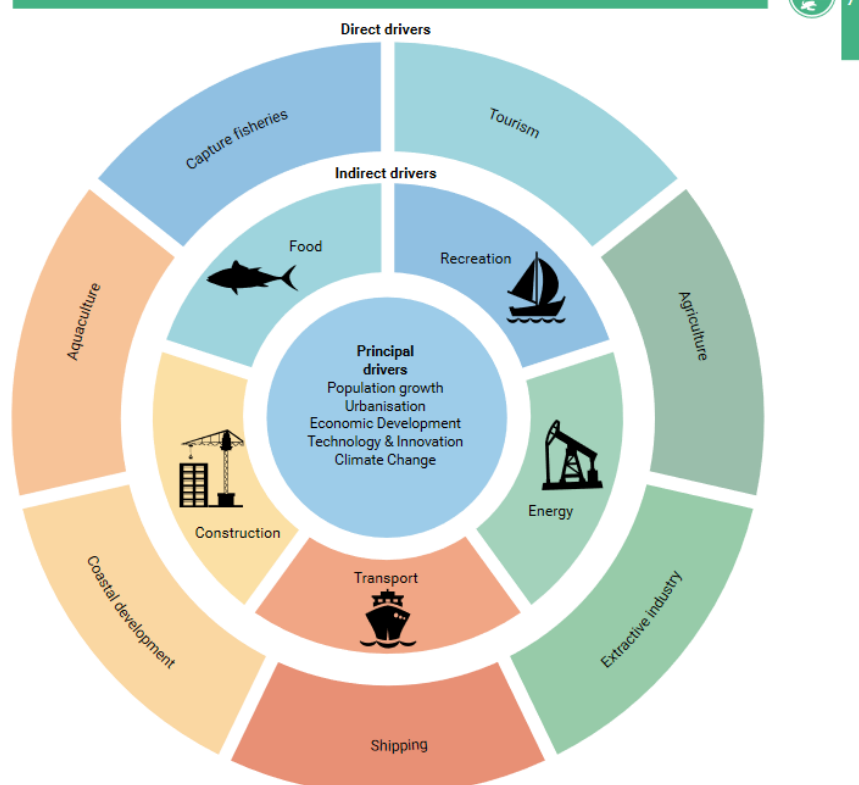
Direct drivers

Capture fisheries

Tourism

Indirect drivers

Food

Recreation

Aquaculture

Agriculture

Principal drivers
Population growth
Urbanisation
Economic Development
Technology & Innovation
Climate Change

Construction

Energy

Transport

Coastal development

Extractive industry

Shipping